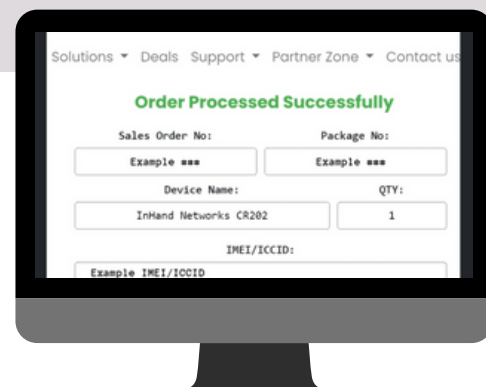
Solutions ▾ Deals Support ▾ Partner Zone ▾ Contact us

Order Processed Successfully

Sales Order No:

Package No:

Example ###

Example ###

Device Name:

QTY:

InHand Networks CR202

1

IMEI/ICCID:

Example IMEI/ICCID